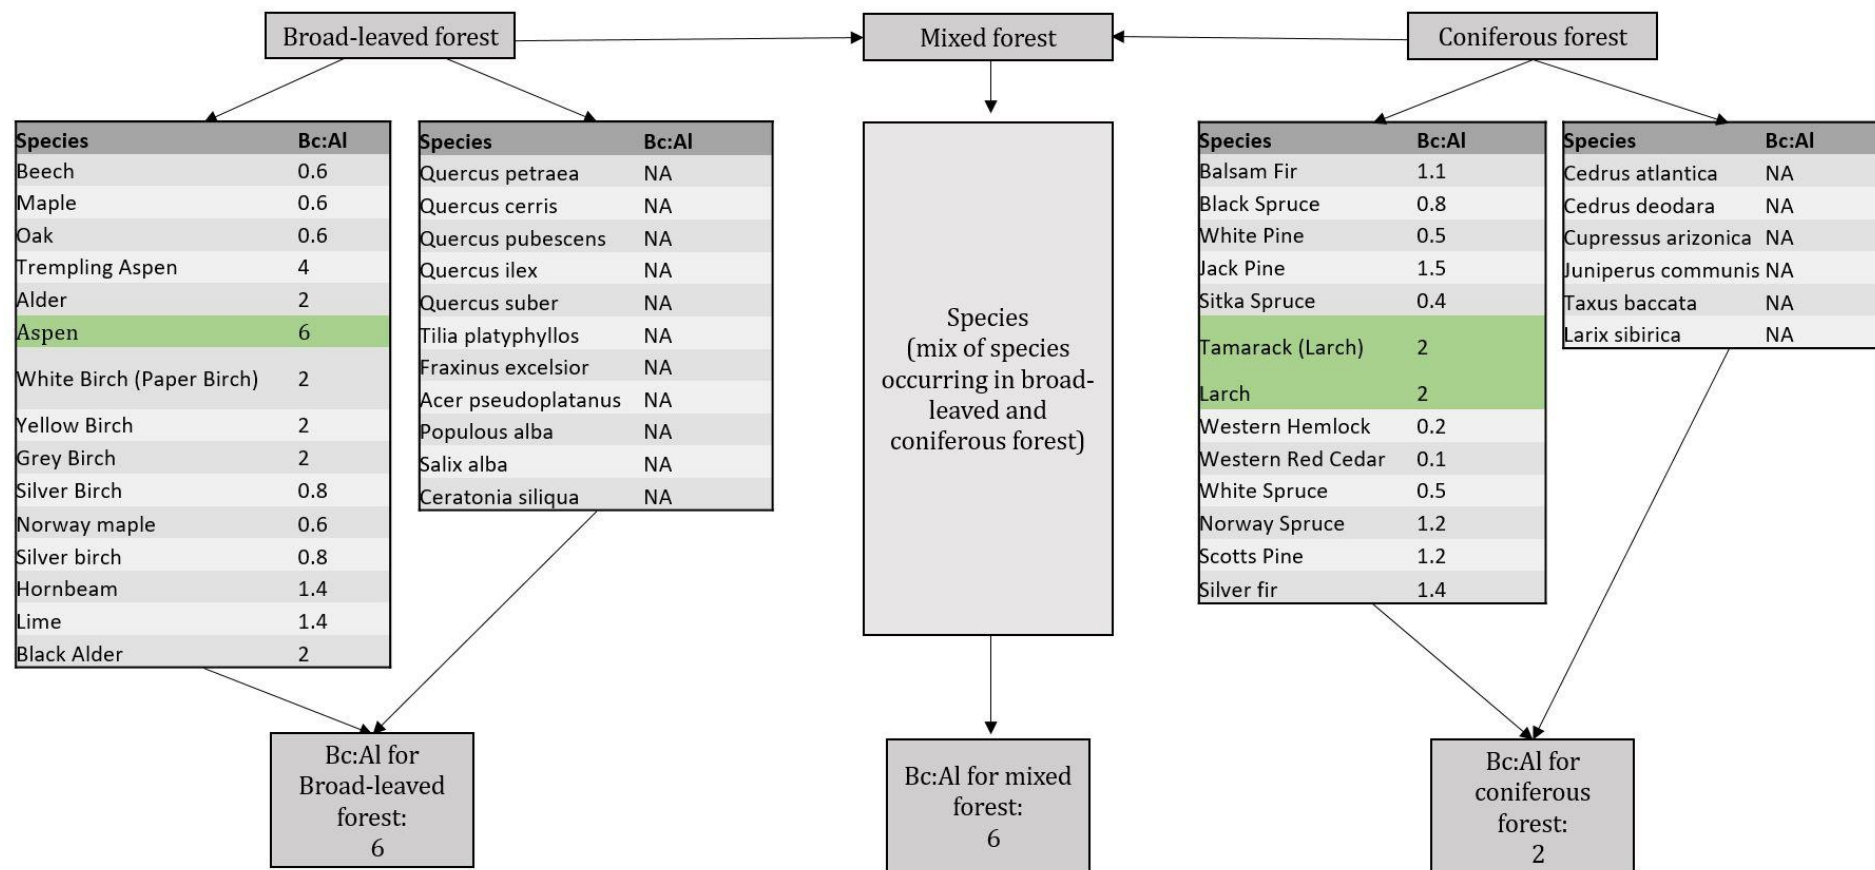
Broad-leaved forest

Mixed forest

Coniferous forest

| Species | Bc:Al |
|---|---|
| Beech | 0.6 |
| Maple | 0.6 |
| Oak | 0.6 |
| Trempling Aspen | 4 |
| Alder | 2 |
| Aspen | 6 |
| White Birch (Paper Birch) | 2 |
| Yellow Birch | 2 |
| Grey Birch | 2 |
| Silver Birch | 0.8 |
| Norway maple | 0.6 |
| Silver birch | 0.8 |
| Hornbeam | 1.4 |
| Lime | 1.4 |
| Black Alder | 2 |

| Species | Bc:Al |
|---|---|
| Quercus petraea | NA |
| Quercus cerris | NA |
| Quercus pubescens | NA |
| Quercus ilex | NA |
| Quercus suber | NA |
| Tilia platyphyllos | NA |
| Fraxinus excelsior | NA |
| Acer pseudoplatanus | NA |
| Populous alba | NA |
| Salix alba | NA |
| Ceratonia siliqua | NA |

Species (mix of species occurring in broad-leaved and coniferous forest)

| Species | Bc:Al |
|---|---|
| Balsam Fir | 1.1 |
| Black Spruce | 0.8 |
| White Pine | 0.5 |
| Jack Pine | 1.5 |
| Sitka Spruce | 0.4 |
| Tamarack (Larch) | 2 |
| Larch | 2 |
| Western Hemlock | 0.2 |
| Western Red Cedar | 0.1 |
| White Spruce | 0.5 |
| Norway Spruce | 1.2 |
| Scotts Pine | 1.2 |
| Silver fir | 1.4 |

| Species | Bc:Al |
|---|---|
| Cedrus atlantica | NA |
| Cedrus deodara | NA |
| Cupressus arizonica | NA |
| Juniperus communis | NA |
| Taxus baccata | NA |
| Larix sibirica | NA |

Bc:Al for Broad-leaved forest: 6

Bc:Al for mixed forest: 6

Bc:Al for coniferous forest: 2